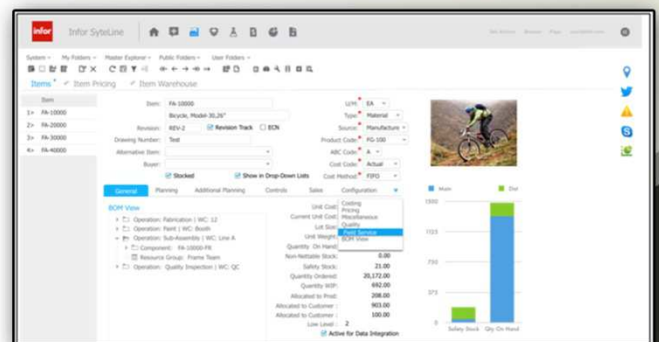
infor Infor SyteLine

System ▾ My Folders ▾ Master Explorer ▾ Public Folders ▾ User Folders ▾

Items * ✓ Item Pricing ✓ Item Warehouse

| Item |
|---|
| 1> FA-10000 |
| 2> FA-20000 |
| 3> FA-30000 |
| 4> FA-40000 |

Item: FA-10000
Bicycle, Model-20,26"
Revision: REV-2 Revision Track ECN
Drawing Number: Test
Alternative Item:
Buyer:
Stocked Show in Drop-Down Lists

U/M: EA
Type: Material
Source: Manufacture
Product Code: FG-100
ABC Code: A
Cost Code: Actual
Cost Method: FIFO

General Planning Additional Planning Controls Sales Configuration

BOM View
Operation: Fabrication | WC: 12
Operation: Paint | WC: Booth
Operation: Sub-Assembly | WC: Line A
Component: FA-10000-FR
Resource Group: Frame Team
Operation: Quality Inspection | WC: QC

Unit Cost:
Current Unit Cost:
Lot Size:
Unit Weight:
Quantity On Hand:
Non-Nettable Stock: 0.00
Safety Stock: 21.00
Quantity Ordered: 20,172.00
Quantity WIP: 692.00
Allocated to Prod: 208.00
Allocated to Customer: 903.00
Allocated to Customer: 100.00
Low Level: 2
Active for Data Integration

Costing
Pricing
Miscellaneous
Quality
Field Service
BOM View

Main Dist
1500
1125
750
375
0
Safety Stock Qty On Hand